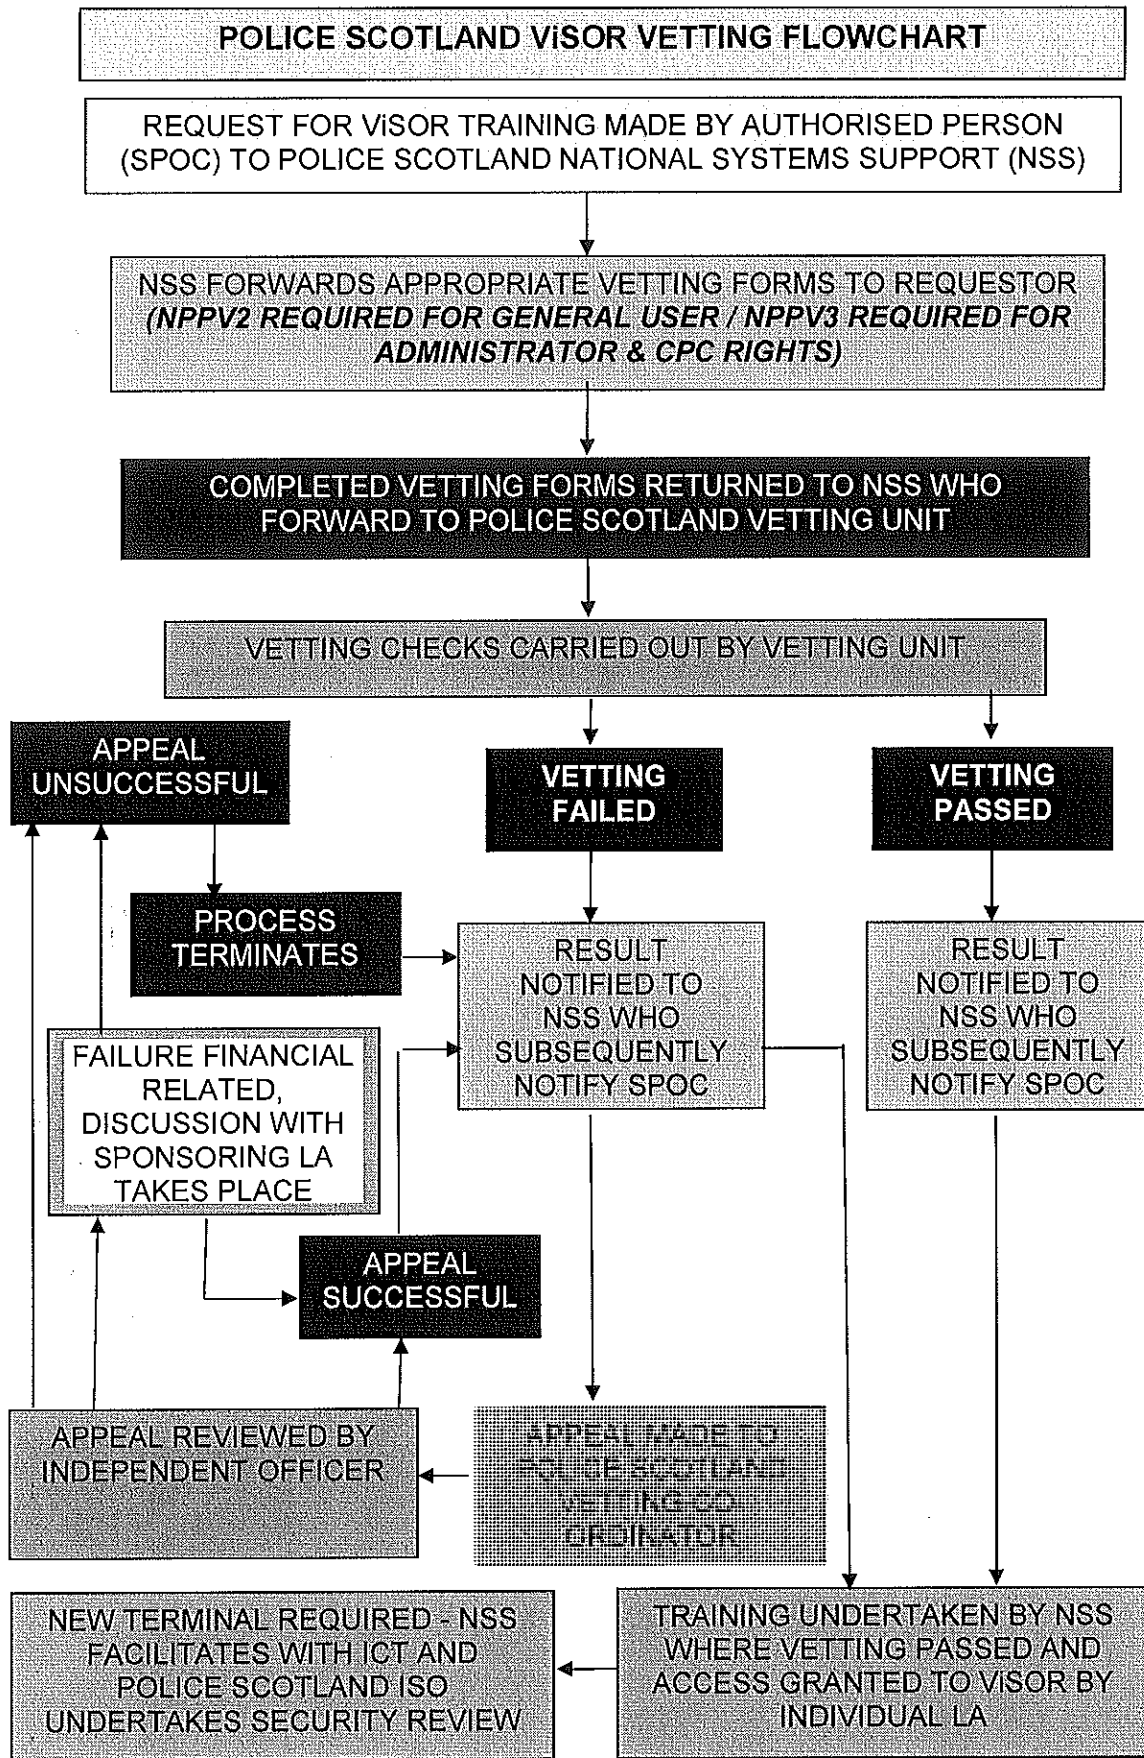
POLICE SCOTLAND ViSOR VETTING FLOWCHART

REQUEST FOR ViSOR TRAINING MADE BY AUTHORISED PERSON (SPOC) TO POLICE SCOTLAND NATIONAL SYSTEMS SUPPORT (NSS)

NSS FORWARDS APPROPRIATE VETTING FORMS TO REQUESTOR (NPPV2 REQUIRED FOR GENERAL USER / NPPV3 REQUIRED FOR ADMINISTRATOR & CPC RIGHTS)

COMPLETED VETTING FORMS RETURNED TO NSS WHO FORWARD TO POLICE SCOTLAND VETTING UNIT

VETTING CHECKS CARRIED OUT BY VETTING UNIT

APPEAL UNSUCCESSFUL

VETTING FAILED

VETTING PASSED

PROCESS TERMINATES

RESULT NOTIFIED TO NSS WHO SUBSEQUENTLY NOTIFY SPOC

RESULT NOTIFIED TO NSS WHO SUBSEQUENTLY NOTIFY SPOC

FAILURE FINANCIAL RELATED, DISCUSSION WITH SPONSORING LA TAKES PLACE

APPEAL SUCCESSFUL

APPEAL REVIEWED BY INDEPENDENT OFFICER

APPEAL MADE TO POLICE SCOTLAND VETTING CO-ORDINATOR

NEW TERMINAL REQUIRED - NSS FACILITATES WITH ICT AND POLICE SCOTLAND ISO UNDERTAKES SECURITY REVIEW

TRAINING UNDERTAKEN BY NSS WHERE VETTING PASSED AND ACCESS GRANTED TO ViSOR BY INDIVIDUAL LA